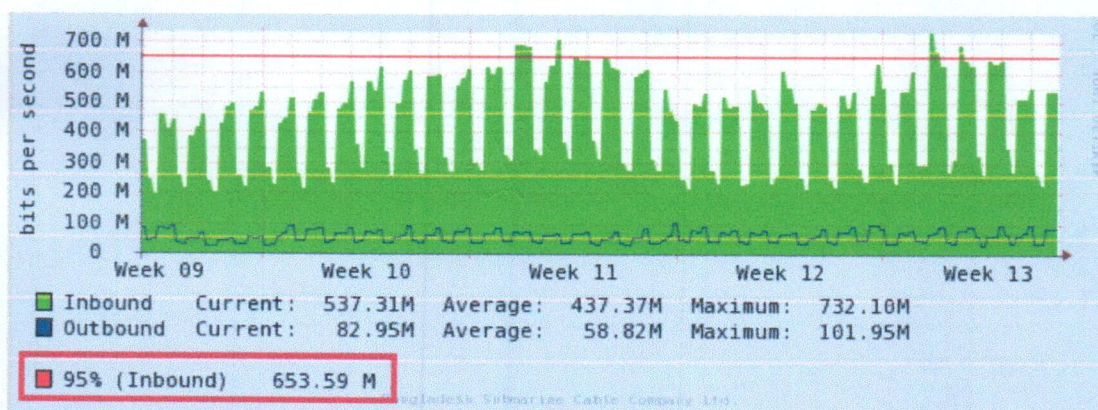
bits per second

700 M
600 M
500 M
400 M
300 M
200 M
100 M
0

Week 09 Week 10 Week 11 Week 12 Week 13

| | | | | | | |
|---|---|---|---|---|---|---|
| Inbound | Current: | 537.31M | Average: | 437.37M | Maximum: | 732.10M |
| Outbound | Current: | 82.95M | Average: | 58.82M | Maximum: | 101.95M |

95% (Inbound) 653.59 M

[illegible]gladesh Submarine Cable Company Ltd.